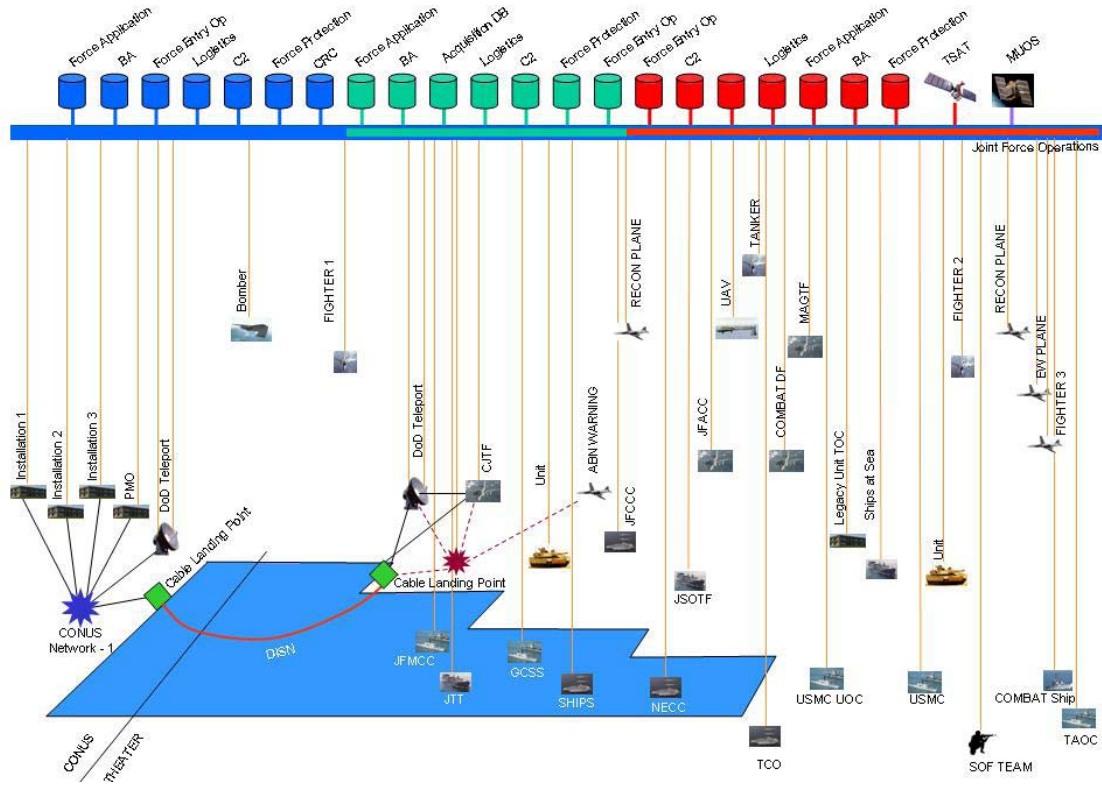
Force Application
BA
Force Entry Op
Logistics
C2
Force Protection
CRC
Force Application
BA
Acquisition DB
Logistics
C2
Force Protection
Force Entry Op
Force Entry Op
C2
Logistics
Force Application
BA
Force Protection
TSAT
MUOS

Joint Force Operations

Bomber
FIGHTER 1
RECON PLANE
TANKER
UAV
MAGTF
FIGHTER 2
RECON PLANE
EW PLANE
FIGHTER 3

Installation 1
Installation 2
Installation 3
PMO
DoD Teleport
DoD Teleport
CJTF
Unit
ABN WARNING
JFCCC
JFACC
COMBAT DF
Legacy Unit TOC
Ships at Sea
Unit

Cable Landing Point
Cable Landing Point
CONUS Network - 1
DISN
JFMCC
JTT
GCSS
SHIPS
NECC
JSOTF
TCO
USMC UOC
USMC
COMBAT Ship
TAOC
SOF TEAM

CONUS
THEATER